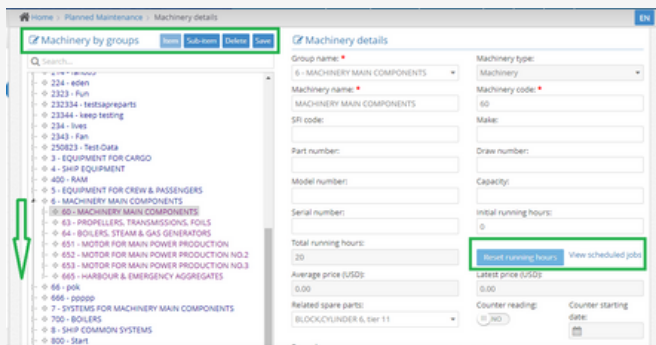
Home | Planned Maintenance | Machinery details

EN

Machinery by groups

Item | Sub-item | Delete | Save

Search...

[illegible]
224 - eden
2323 - Fun
232334 - testsparparts
23344 - keep testing
234 - lives
2343 - Fan
250823 - Test-Data
3 - EQUIPMENT FOR CARGO
4 - SHIP EQUIPMENT
400 - RAM
5 - EQUIPMENT FOR CREW & PASSENGERS
6 - MACHINERY MAIN COMPONENTS
60 - MACHINERY MAIN COMPONENTS
63 - PROPELLERS, TRANSMISSIONS, FOILS
64 - BOILERS, STEAM & GAS GENERATORS
651 - MOTOR FOR MAIN POWER PRODUCTION
652 - MOTOR FOR MAIN POWER PRODUCTION NO.2
653 - MOTOR FOR MAIN POWER PRODUCTION NO.3
665 - HARBOUR & EMERGENCY AGGREGATES
66 - pok
666 - ppppp
7 - SYSTEMS FOR MACHINERY MAIN COMPONENTS
700 - BOILERS
8 - SHIP COMMON SYSTEMS
800 - Start

Machinery details

Group name: *
6 - MACHINERY MAIN COMPONENTS

Machinery type:
Machinery

Machinery name: *
MACHINERY MAIN COMPONENTS

Machinery code: *
60

SFI code:

Make:

Part number:

Draw number:

Model number:

Capacity:

Serial number:

Initial running hours:
0

Total running hours:
20

Reset running hours

View scheduled jobs

Average price (USD):
0.00

Latest price (USD):
0.00

Related spare parts:
BLOCK/CYLINDER 6, tier 11

Counter reading:
NO

Counter starting date: